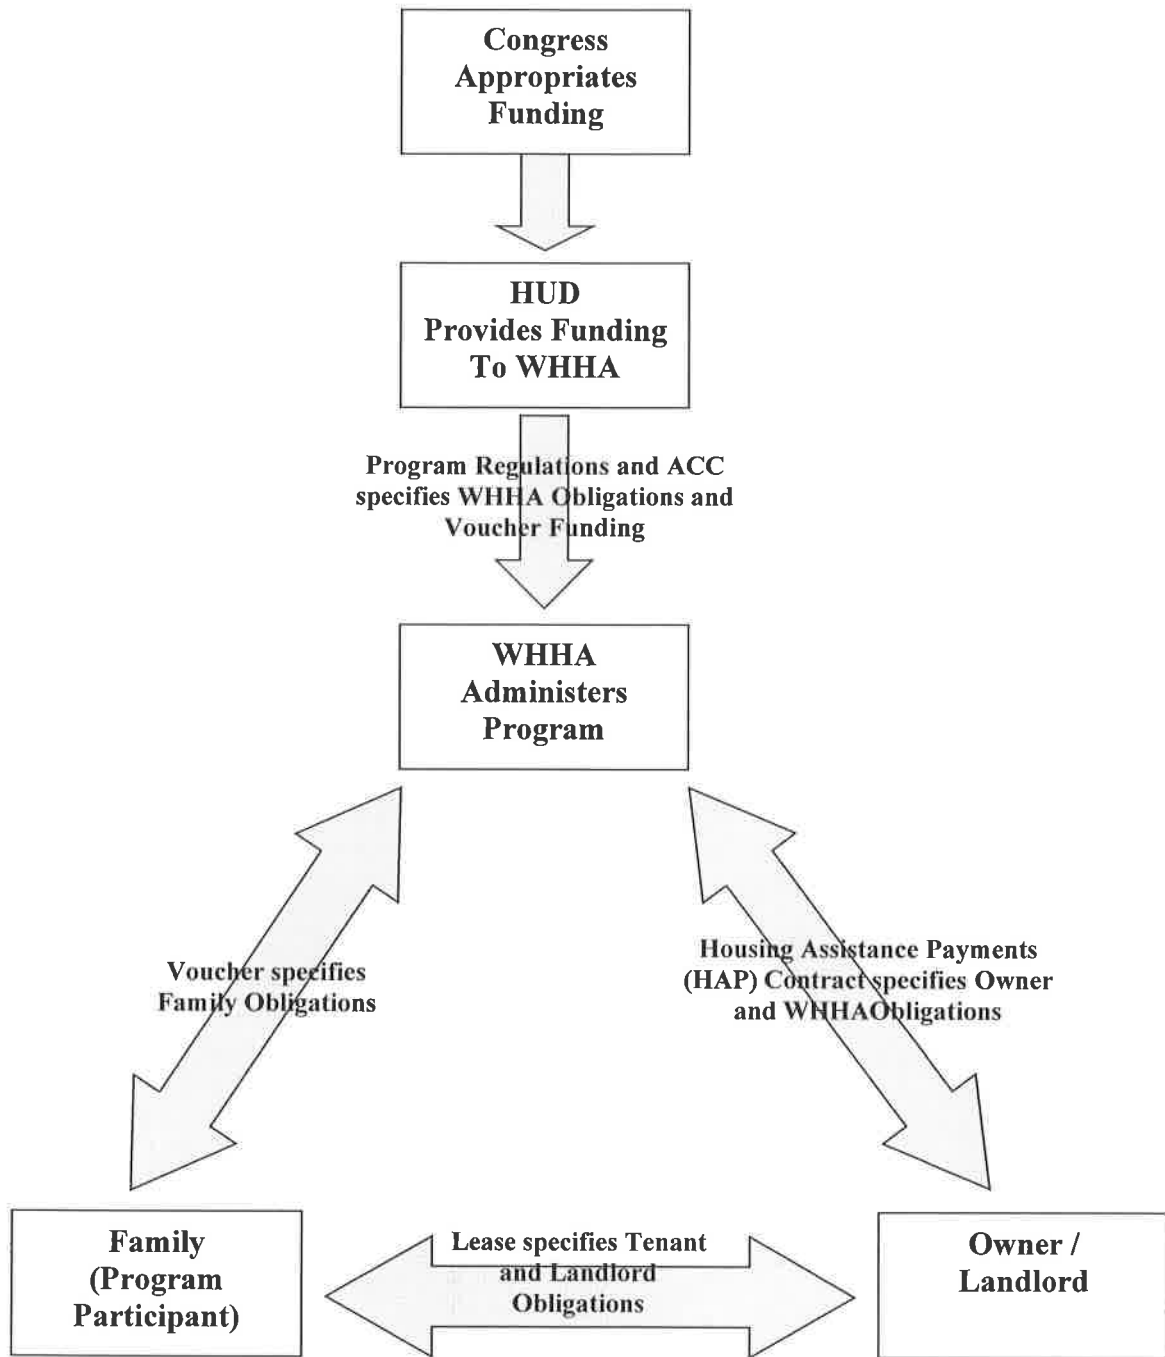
Congress Appropriates Funding

HUD Provides Funding To WHHA

Program Regulations and ACC specifies WHHA Obligations and Voucher Funding

WHHA Administers Program

Voucher specifies Family Obligations

Housing Assistance Payments (HAP) Contract specifies Owner and WHHAObligations

Family (Program Participant)

Lease specifies Tenant and Landlord Obligations

Owner / Landlord